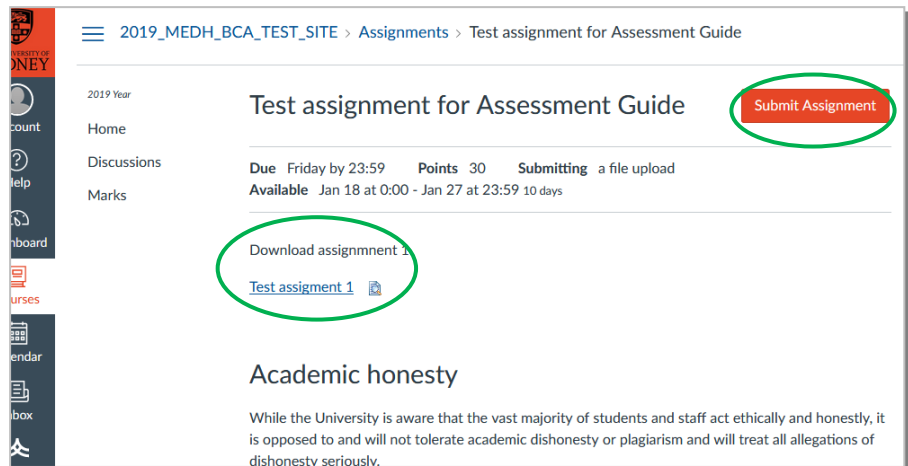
UNIVERSITY OF
DNEY

count

Help

hboard

urses

endar

box

2019_MEDH_BCA_TEST_SITE > Assignments > Test assignment for Assessment Guide

2019 Year

Home

Discussions

Marks

Test assignment for Assessment Guide

Submit Assignment

Due Friday by 23:59 Points 30 Submitting a file upload
Available Jan 18 at 0:00 - Jan 27 at 23:59 10 days

Download assignmnent 1

Test assigment 1

Academic honesty

While the University is aware that the vast majority of students and staff act ethically and honestly, it is opposed to and will not tolerate academic dishonesty or plagiarism and will treat all allegations of dishonesty seriously.